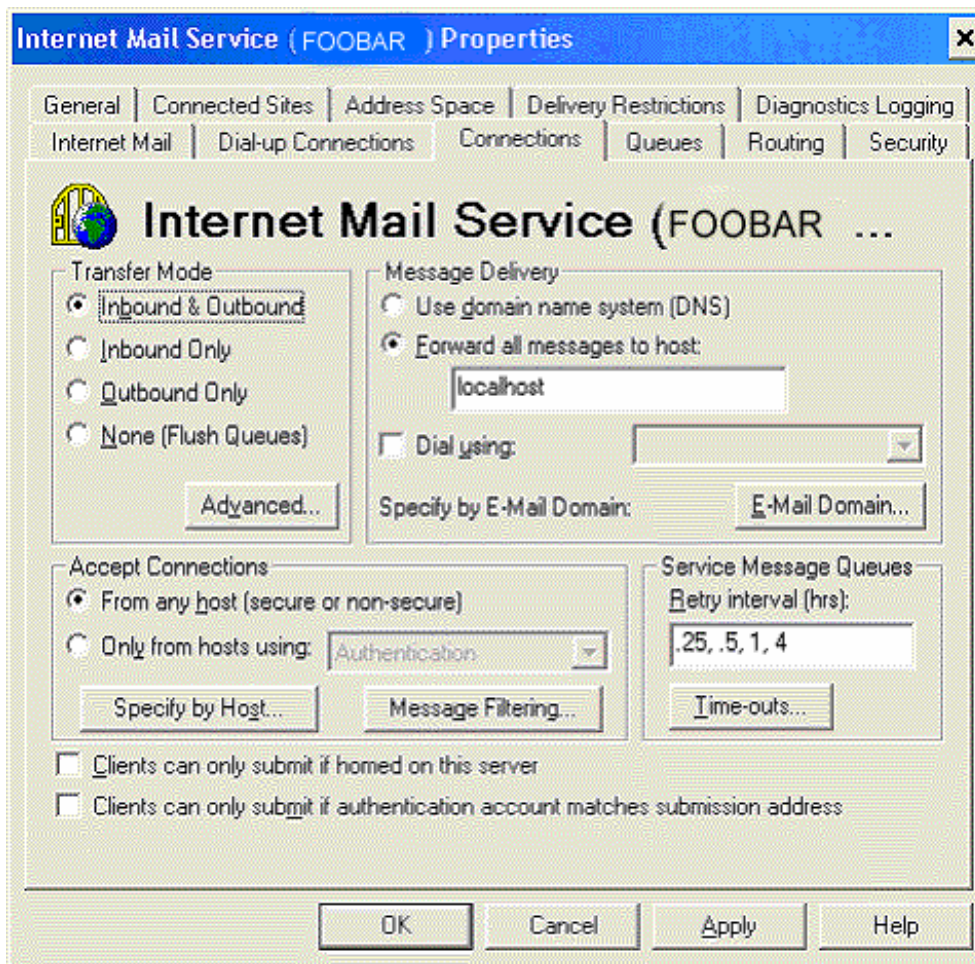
Internet Mail Service ( FOOBAR ) Properties

General | Connected Sites | Address Space | Delivery Restrictions | Diagnostics Logging
Internet Mail | Dial-up Connections | Connections | Queues | Routing | Security

Internet Mail Service (FOOBAR ...

Transfer Mode
Inbound & Outbound
Inbound Only
Outbound Only
None (Flush Queues)
Advanced...

Message Delivery
Use domain name system (DNS)
Forward all messages to host:
localhost
Dial using:
Specify by E-Mail Domain:
E-Mail Domain...

Accept Connections
From any host (secure or non-secure)
Only from hosts using:
Authentication
Specify by Host...
Message Filtering...

Service Message Queues
Retry interval (hrs):
.25, .5, 1, 4
Time-outs...

Clients can only submit if homed on this server
Clients can only submit if authentication account matches submission address

OK
Cancel
Apply
Help